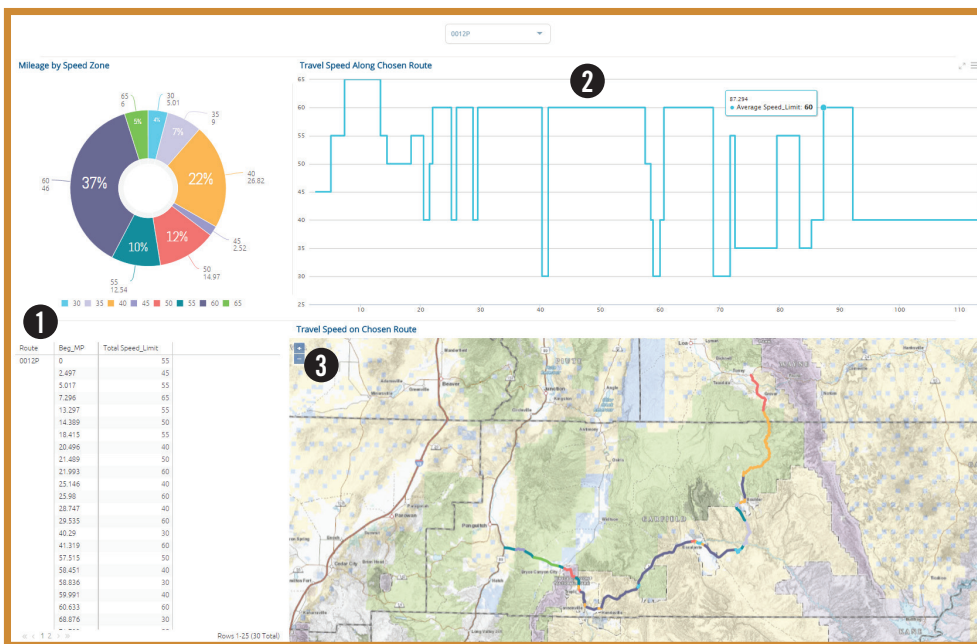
0012P

Mileage by Speed Zone

65
6
5%
4%
30
5.01
35
9
7%
40
26.82
22%
60
46
37%
10%
12%
45
2.52
50
14.97
55
12.54

30 35 40 45 50 55 60 65

Travel Speed Along Chosen Route

2

87.294
Average Speed_Limit: 60

65
60
55
50
45
40
35
30
25

10 20 30 40 50 60 70 80 90 100 110

1

| Route | Beg_MP | Total Speed_Limit |
|---|---|---|
| 0012P | 0 | 55 |
| | 2.497 | 45 |
| | 5.017 | 55 |
| | 7.296 | 65 |
| | 13.297 | 55 |
| | 14.389 | 50 |
| | 18.415 | 55 |
| | 20.496 | 40 |
| | 21.489 | 50 |
| | 21.993 | 60 |
| | 25.146 | 40 |
| | 25.98 | 60 |
| | 28.747 | 40 |
| | 29.535 | 60 |
| | 40.29 | 30 |
| | 41.319 | 60 |
| | 57.515 | 50 |
| | 58.451 | 40 |
| | 58.836 | 30 |
| | 59.991 | 40 |
| | 60.633 | 60 |
| | 68.876 | 30 |

1 2
Rows 1-25 (30 Total)

Travel Speed on Chosen Route

3

GARFIELD